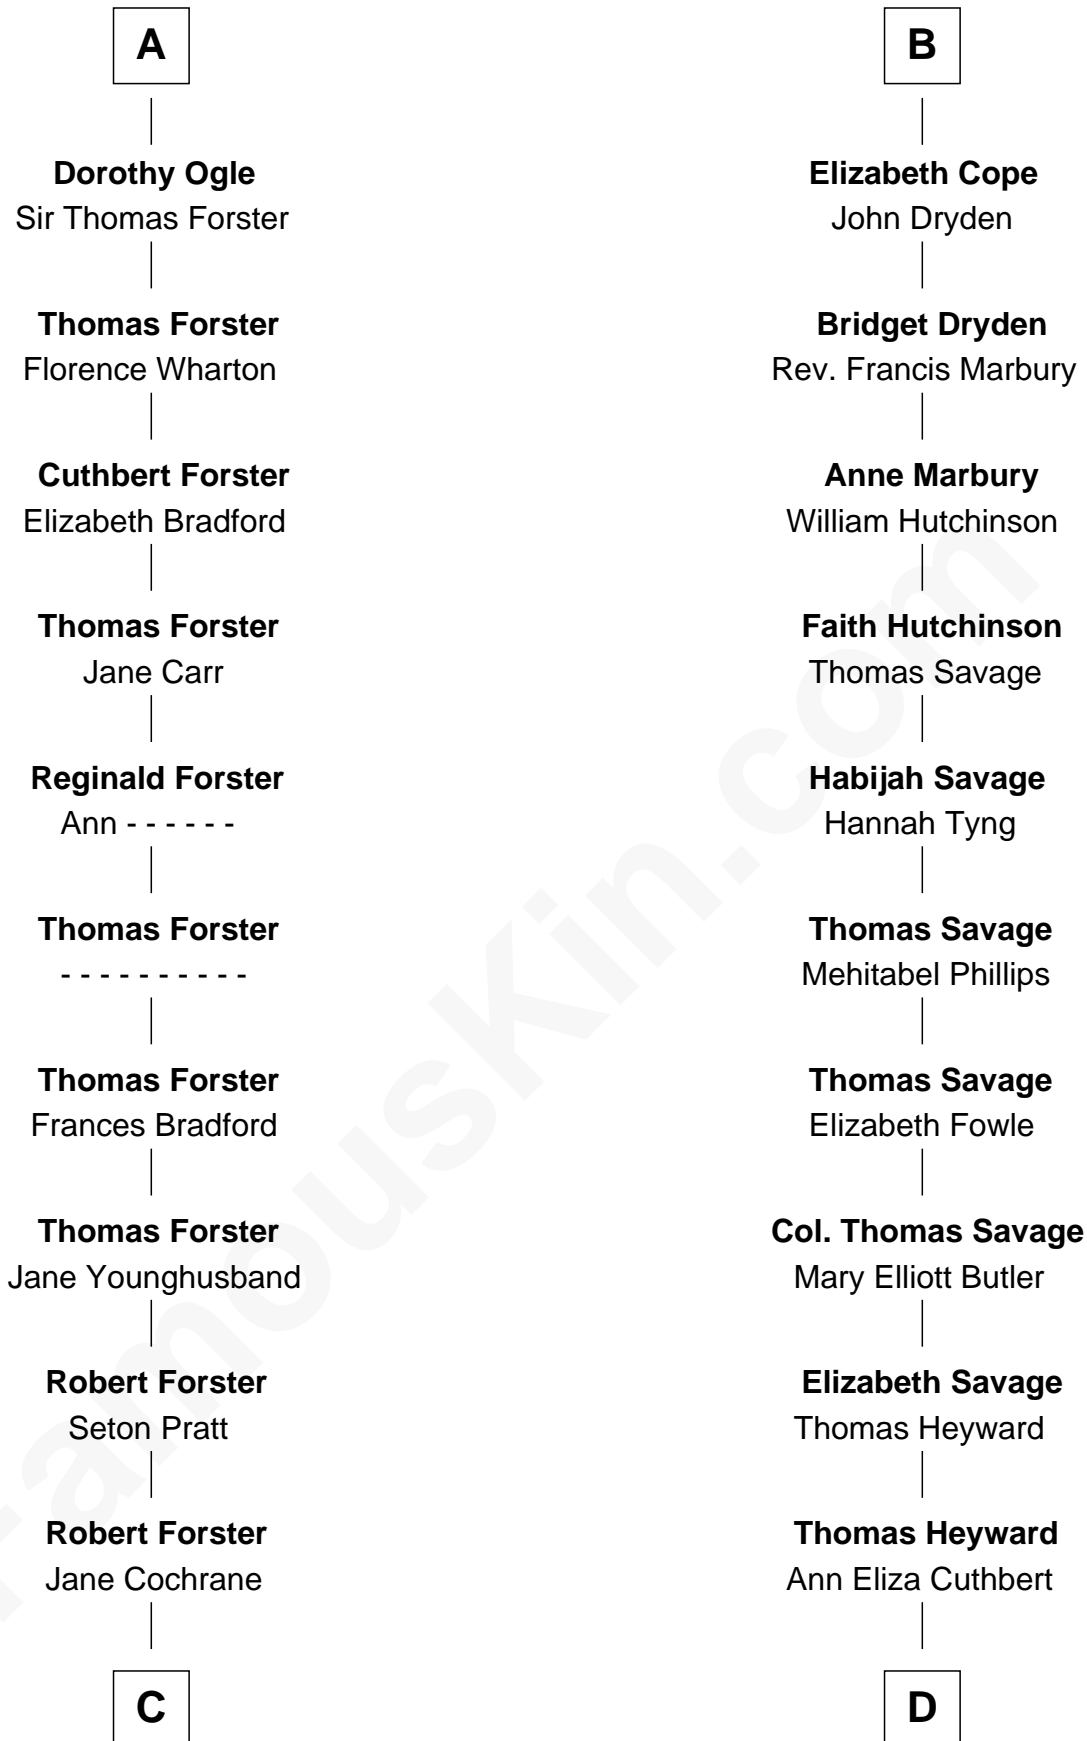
A

Dorothy Ogle
Sir Thomas Forster

Thomas Forster
Florence Wharton

Cuthbert Forster
Elizabeth Bradford

Thomas Forster
Jane Carr

Reginald Forster
Ann - - - - - -

Thomas Forster
- - - - - - - - - -

Thomas Forster
Frances Bradford

Thomas Forster
Jane Younghusband

Robert Forster
Seton Pratt

Robert Forster
Jane Cochrane

C

B

Elizabeth Cope
John Dryden

Bridget Dryden
Rev. Francis Marbury

Anne Marbury
William Hutchinson

Faith Hutchinson
Thomas Savage

Habijah Savage
Hannah Tyng

Thomas Savage
Mehitabel Phillips

Thomas Savage
Elizabeth Fowle

Col. Thomas Savage
Mary Elliott Butler

Elizabeth Savage
Thomas Heyward

Thomas Heyward
Ann Eliza Cuthbert

D

FamousKin.com